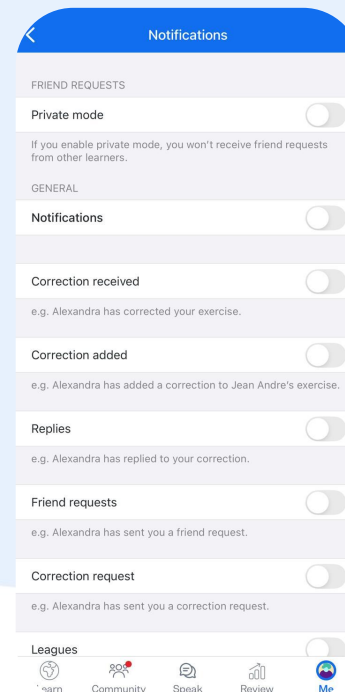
Notifications

FRIEND REQUESTS

Private mode

If you enable private mode, you won't receive friend requests from other learners.

GENERAL

Notifications

Correction received

e.g. Alexandra has corrected your exercise.

Correction added

e.g. Alexandra has added a correction to Jean Andre's exercise.

Replies

e.g. Alexandra has replied to your correction.

Friend requests

e.g. Alexandra has sent you a friend request.

Correction request

e.g. Alexandra has sent you a correction request.

Leagues

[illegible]earn Community Speak Review Me